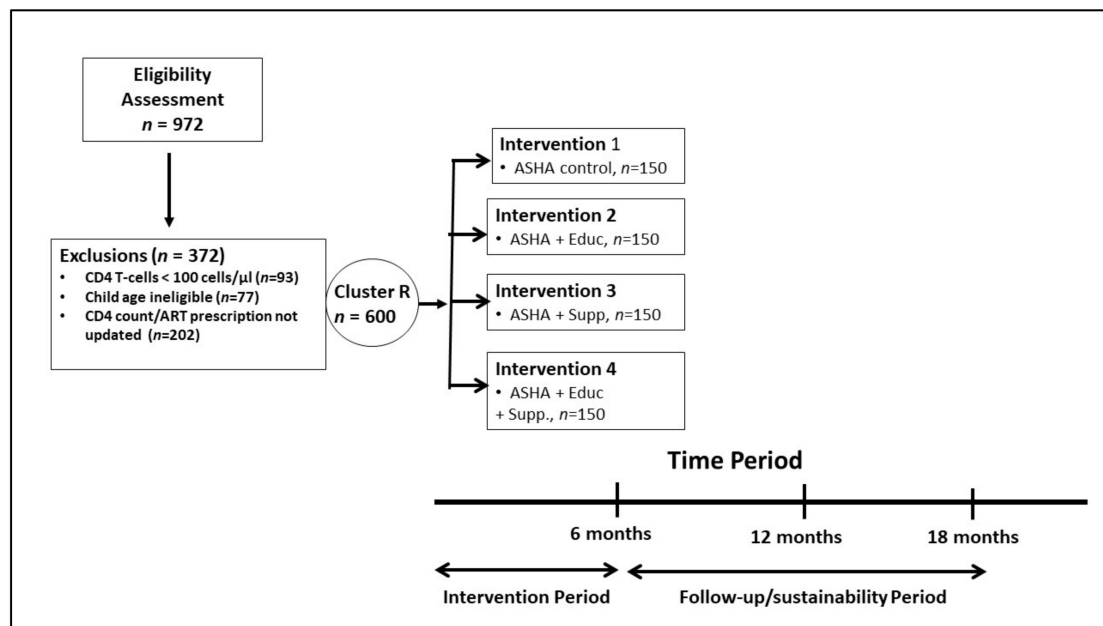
Eligibility Assessment
*n* = 972

Exclusions (*n* = 372)
- CD4 T-cells < 100 cells/μl (*n*=93)
- Child age ineligible (*n*=77)
- CD4 count/ART prescription not updated (*n*=202)

Cluster R
*n* = 600

Intervention 1
- ASHA control, *n*=150

Intervention 2
- ASHA + Educ, *n*=150

Intervention 3
- ASHA + Supp, *n*=150

Intervention 4
- ASHA + Educ + Supp., *n*=150

Time Period

6 months
12 months
18 months

Intervention Period
Follow-up/sustainability Period